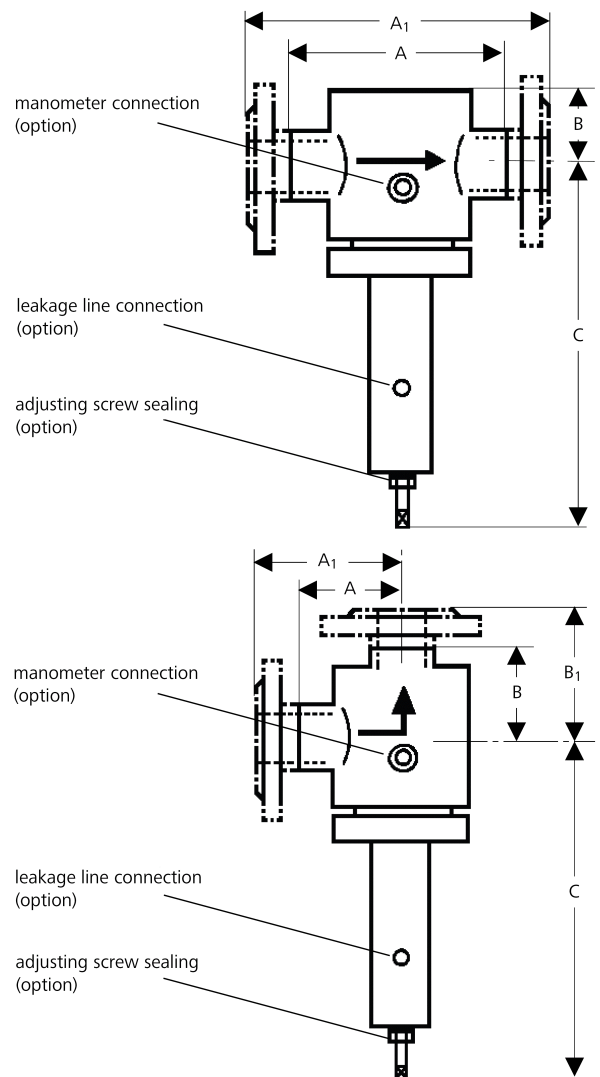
$A_1$

A

manometer connection (option)

B

leakage line connection (option)

C

adjusting screw sealing (option)

$A_1$

A

manometer connection (option)

B

$B_1$

leakage line connection (option)

C

adjusting screw sealing (option)